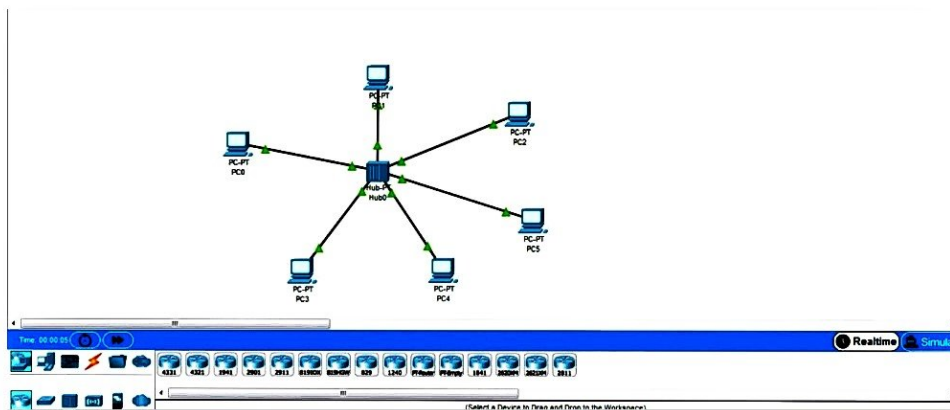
PC-PT
PC1

PC-PT
PC2

PC-PT
PC0

Hub-PT
Hub0

PC-PT
PC5

PC-PT
PC3

PC-PT
PC4

Time: 00:00:05

Realtime

Simul

4331 4321 1941 2901 2911 819IOX 819HGW 829 1240 PT-Router PT-Empty 1841 2620XM 2621XM 2811

(Select a Device to Drag and Drop to the Workspace)